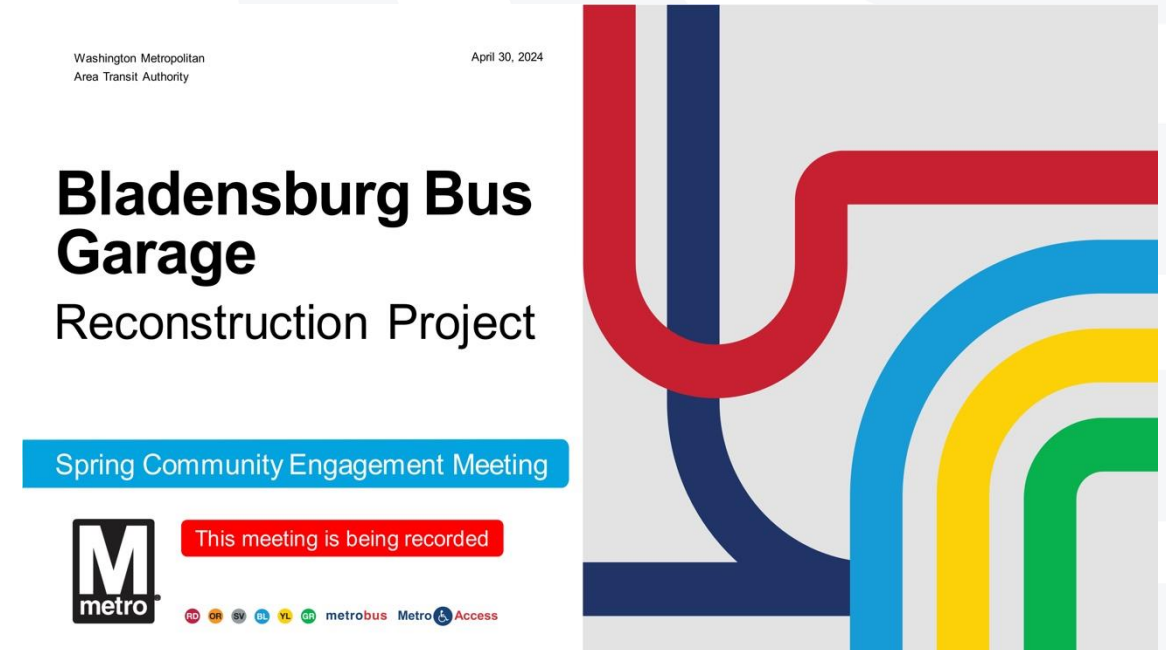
Washington Metropolitan Area Transit Authority

April 30, 2024

Bladensburg Bus Garage

Reconstruction Project

Spring Community Engagement Meeting

M metro

This meeting is being recorded

RD OR SV BL YL GR metrobus MetroAccess